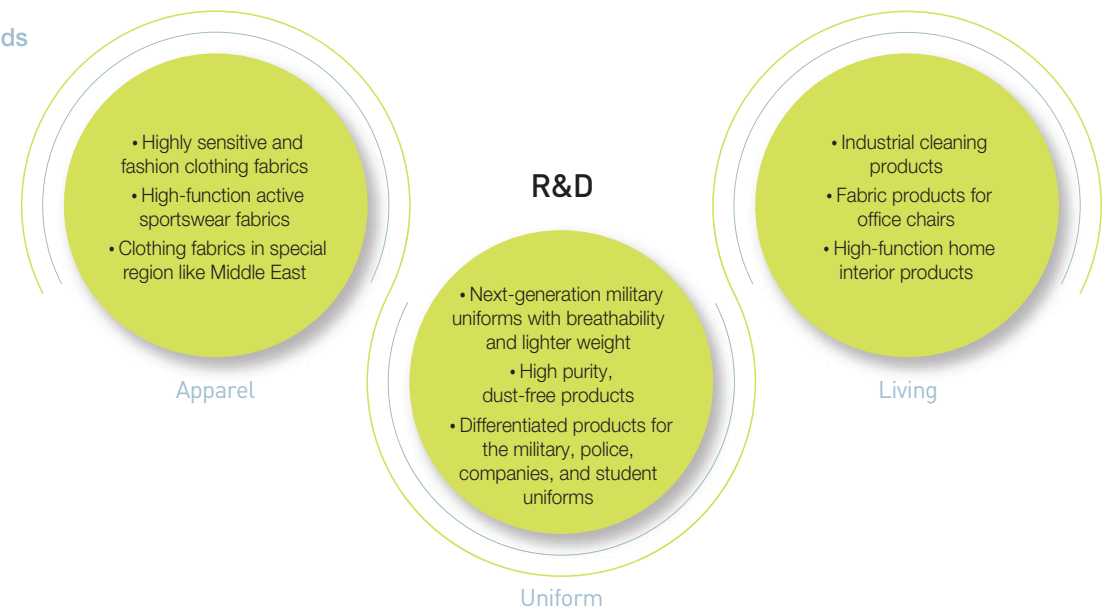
ds

• Highly sensitive and fashion clothing fabrics
• High-function active sportswear fabrics
• Clothing fabrics in special region like Middle East

Apparel

R&D

• Next-generation military uniforms with breathability and lighter weight
• High purity, dust-free products
• Differentiated products for the military, police, companies, and student uniforms

Uniform

• Industrial cleaning products
• Fabric products for office chairs
• High-function home interior products

Living